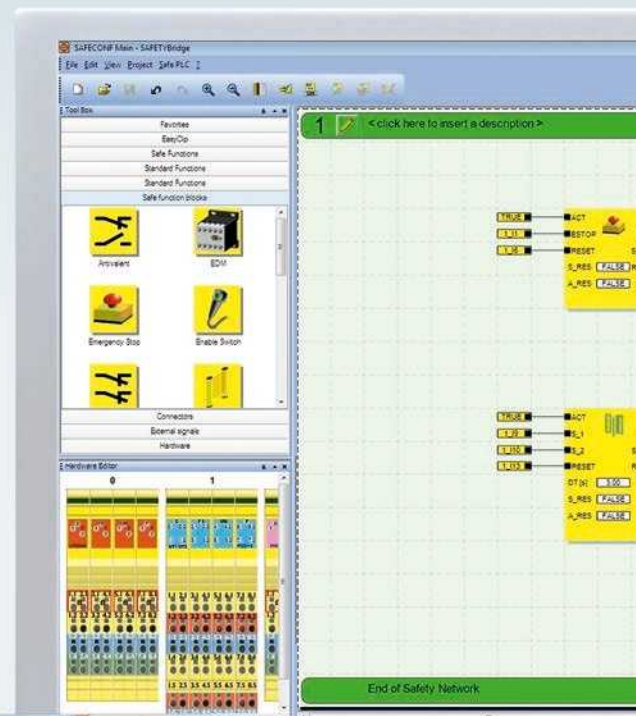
SAFECONF Main - SAFETYBridge

File Edit View Project Safe PLC ?

Tool Box

Favorites

EasyClip

Safe Functions

Standard Functions

Standard Functions

Safe function blocks

Antivalent

EDM

Emergency Stop

Enable Switch

Connectors

External signals

Hardware

Hardware Editor

0

1

1

< click here to insert a description >

TRUE

ACT

ESTOP

RESET

S_RES FALSE

A_RES FALSE

TRUE

ACT

S_1

S_2

RESET

DT [s] 3.00

S_RES FALSE

A_RES FALSE

End of Safety Network